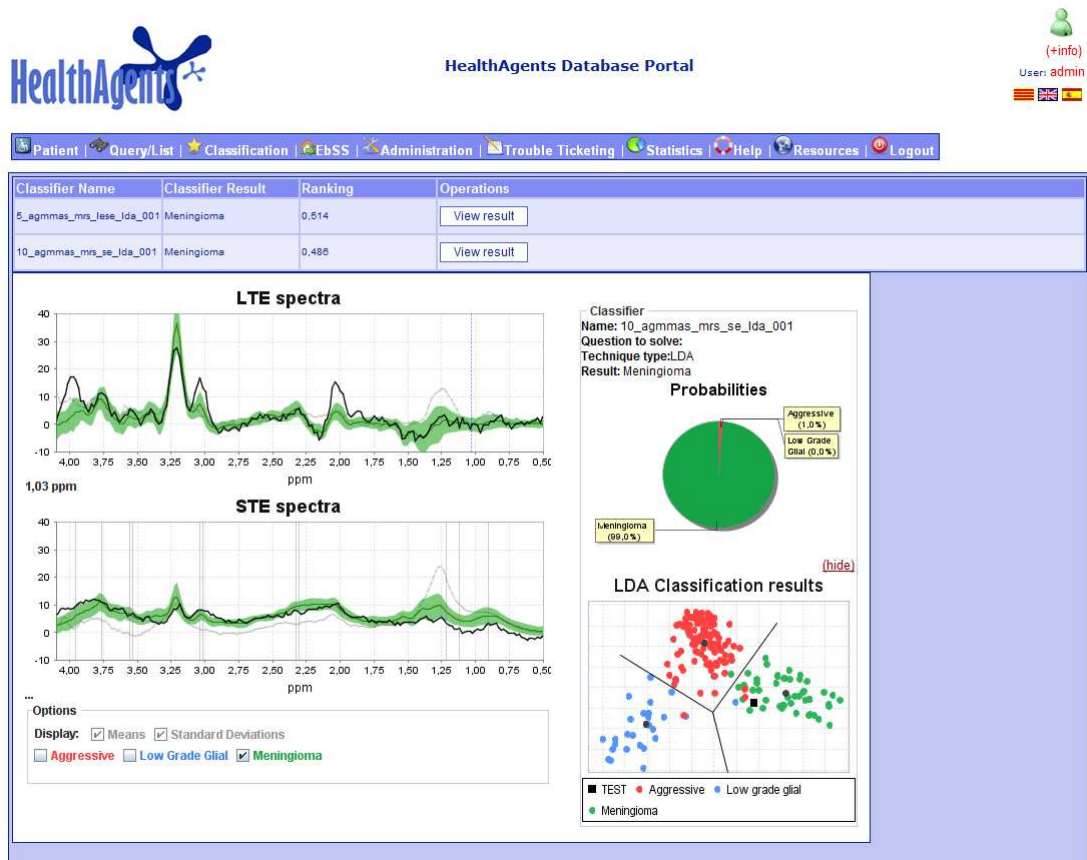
HealthAgents

HealthAgents Database Portal

(+info)
User: admin

Patient | Query/List | Classification | EbSS | Administration | Trouble Ticketing | Statistics | Help | Resources | Logout

| Classifier Name | Classifier Result | Ranking | Operations |
|---|---|---|---|
| 5_agmmas_mrs_lese_lda_001 | Meningioma | 0,514 | View result |
| 10_agmmas_mrs_se_lda_001 | Meningioma | 0,486 | View result |

LTE spectra

40 30 20 10 0 -10

4,00 3,75 3,50 3,25 3,00 2,75 2,50 2,25 2,00 1,75 1,50 1,25 1,00 0,75 0,50

ppm

1,03 ppm

STE spectra

40 30 20 10 0 -10

4,00 3,75 3,50 3,25 3,00 2,75 2,50 2,25 2,00 1,75 1,50 1,25 1,00 0,75 0,50

ppm

...

Options

Display: Means Standard Deviations

Aggressive Low Grade Glial Meningioma

Classifier

Name: 10_agmmas_mrs_se_lda_001
Question to solve:
Technique type:LDA
Result: Meningioma

Probabilities

Aggressive (1,0%)
Low Grade Glial (0,0%)
Meningioma (99,0%)

(hide)

LDA Classification results

TEST Aggressive Low grade glial
Meningioma